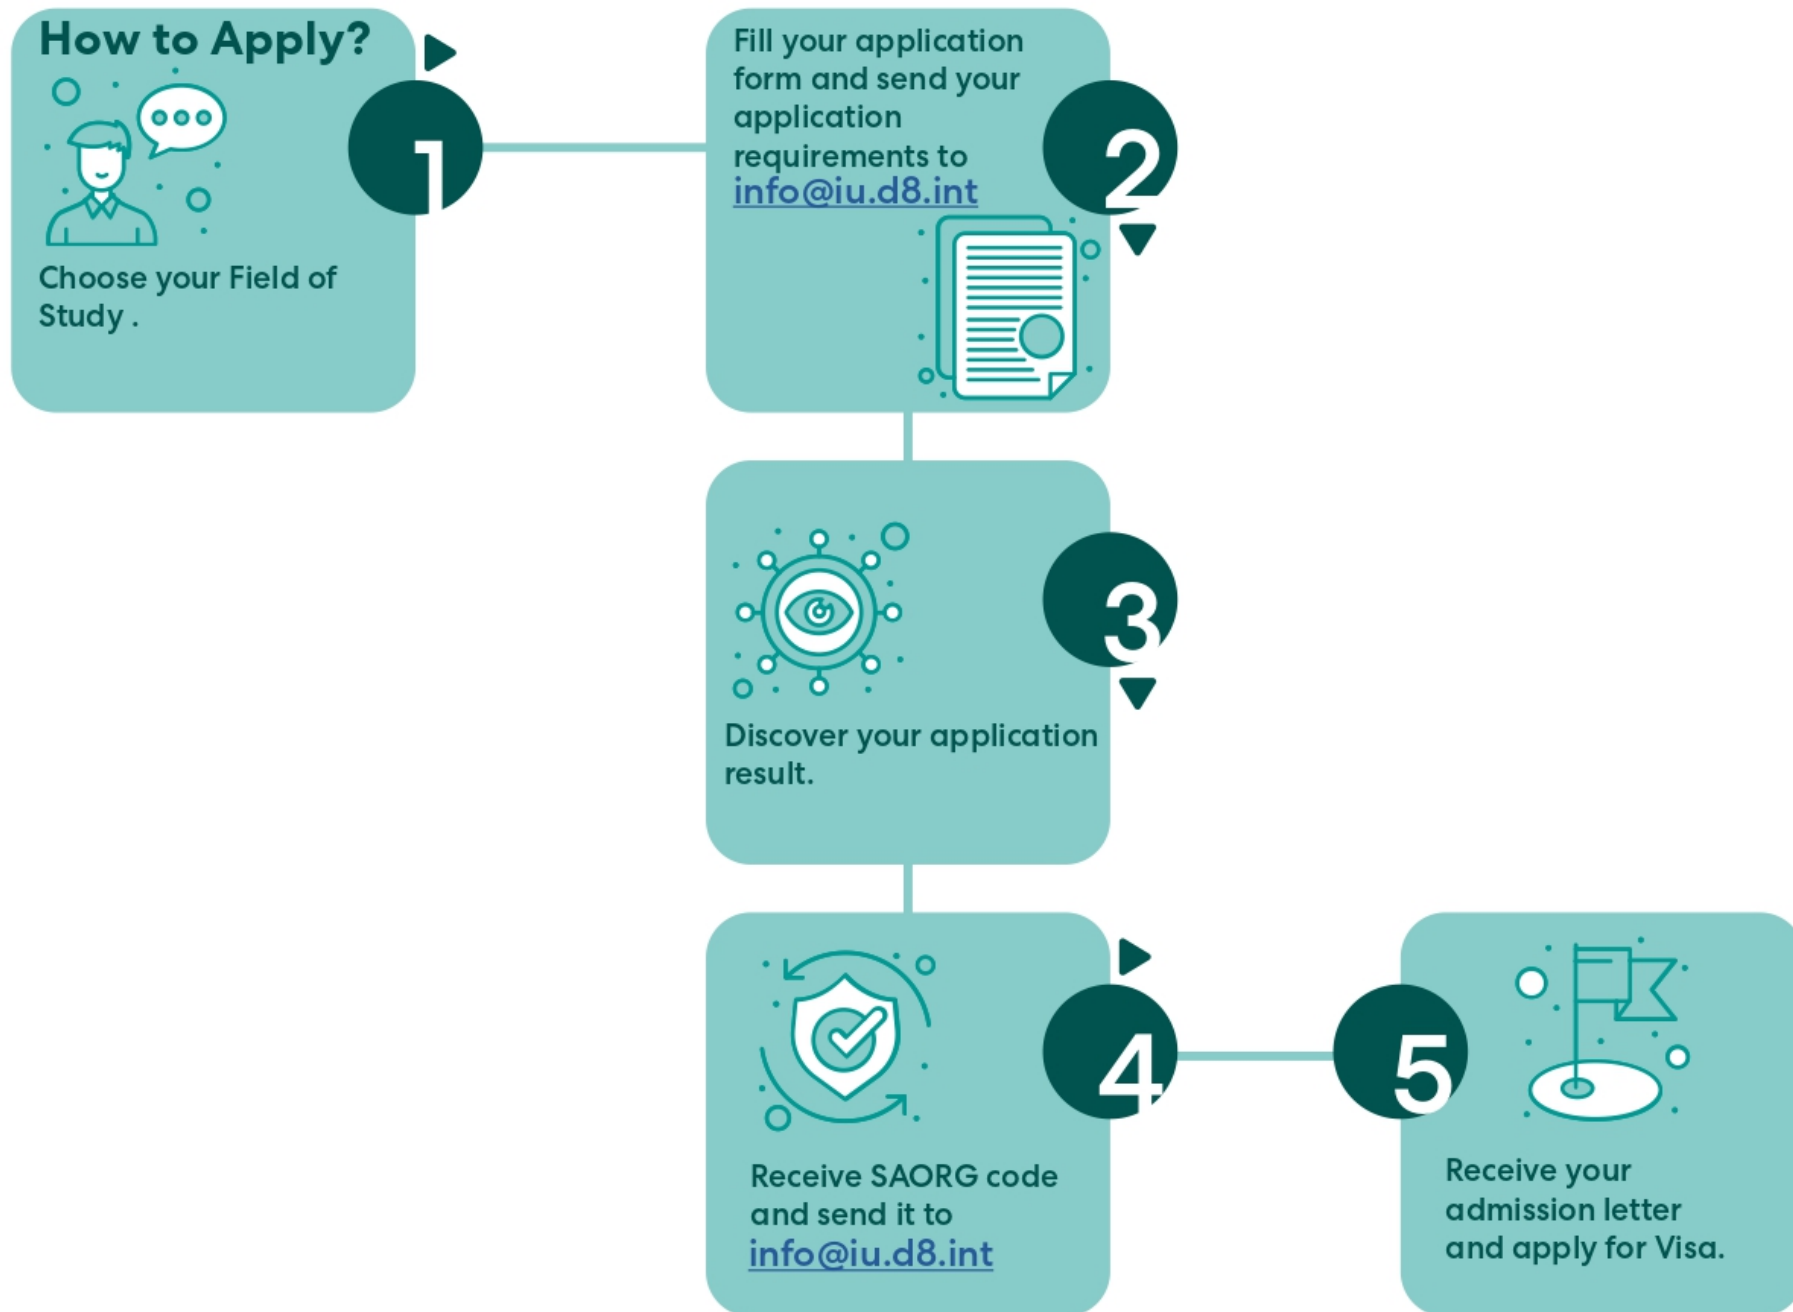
How to Apply?

1

Choose your Field of Study .

Fill your application form and send your application requirements to info@iu.d8.int

2

3

Discover your application result.

4

Receive SAORG code and send it to info@iu.d8.int

5

Receive your admission letter and apply for Visa.